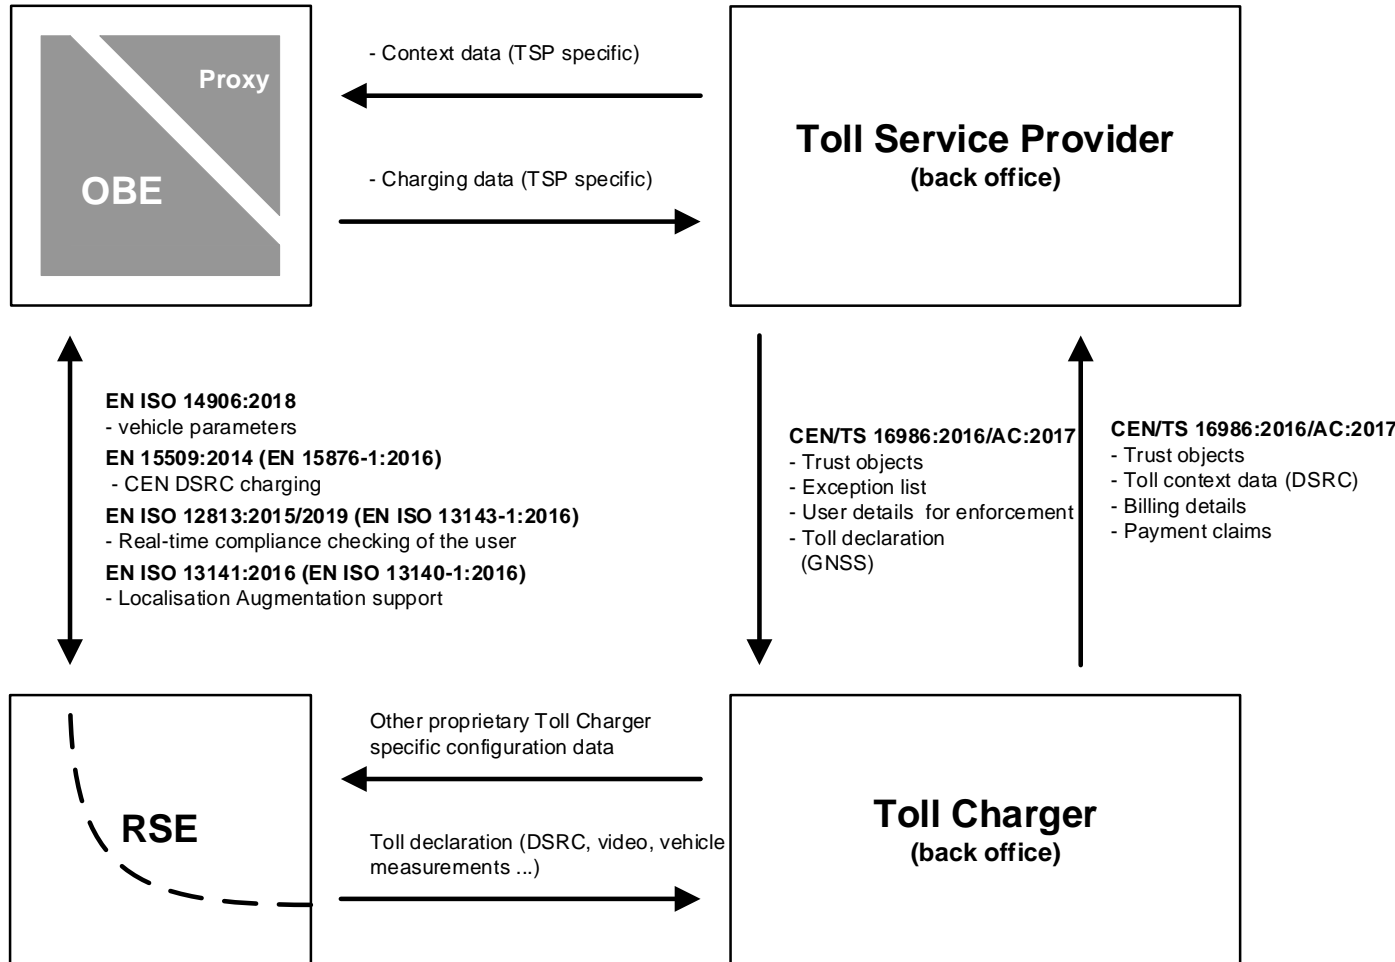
Proxy

OBE

- Context data (TSP specific)

- Charging data (TSP specific)

Toll Service Provider
(back office)

EN ISO 14906:2018
- vehicle parameters
EN 15509:2014 (EN 15876-1:2016)
- CEN DSRC charging
EN ISO 12813:2015/2019 (EN ISO 13143-1:2016)
- Real-time compliance checking of the user
EN ISO 13141:2016 (EN ISO 13140-1:2016)
- Localisation Augmentation support

CEN/TS 16986:2016/AC:2017
- Trust objects
- Exception list
- User details for enforcement
- Toll declaration (GNSS)

CEN/TS 16986:2016/AC:2017
- Trust objects
- Toll context data (DSRC)
- Billing details
- Payment claims

RSE

Other proprietary Toll Charger specific configuration data

Toll declaration (DSRC, video, vehicle measurements ...)

Toll Charger
(back office)